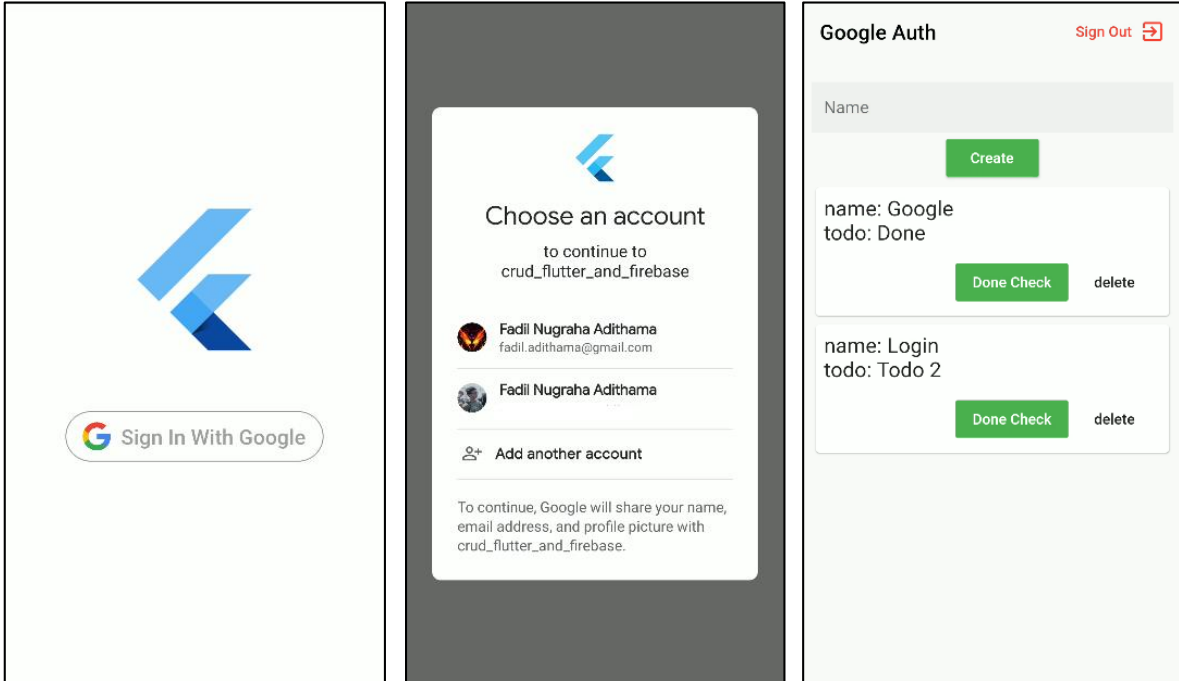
Sign In With Google

Choose an account

to continue to crud_flutter_and_firebase

Fadil Nugraha Adithama
fadil.adithama@gmail.com

Fadil Nugraha Adithama

Add another account

To continue, Google will share your name, email address, and profile picture with crud_flutter_and_firebase.

Google Auth

Sign Out

Name

Create

name: Google
todo: Done

Done Check

delete

name: Login
todo: Todo 2

Done Check

delete